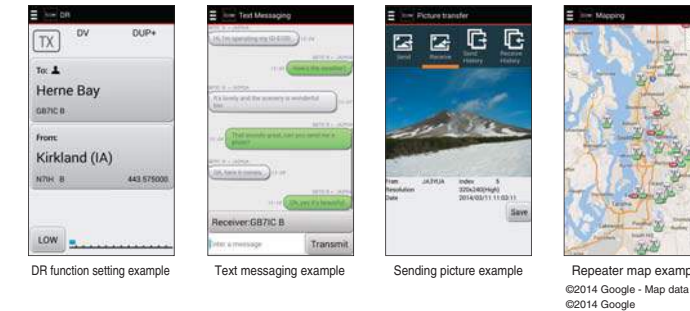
Icom DR

TX DV DUP+

To:

Herne Bay

GB7IC B

From:

Kirkland (IA)

N7IH B 443.575000

LOW

DR function setting example

Icom Text Messaging

Hi, I'm operating my ID-5100.

How's the weather?

It's lovely and the scenery is wonderful too.

That sounds great, can you send me a photo?

OK, here it comes.

Oh, yes it's beautiful.

Receiver:GB7IC B

Enter a message

Transmit

Text messaging example

Icom Picture transfer

Send Receive Send History Receive History

From JA3YUA Index 5

Resolution 320x240(High)

Date 2014/03/11 11:03:11

Save

Sending picture example

Icom Mapping

Repeater map examp

©2014 Google - Map data

©2014 Google